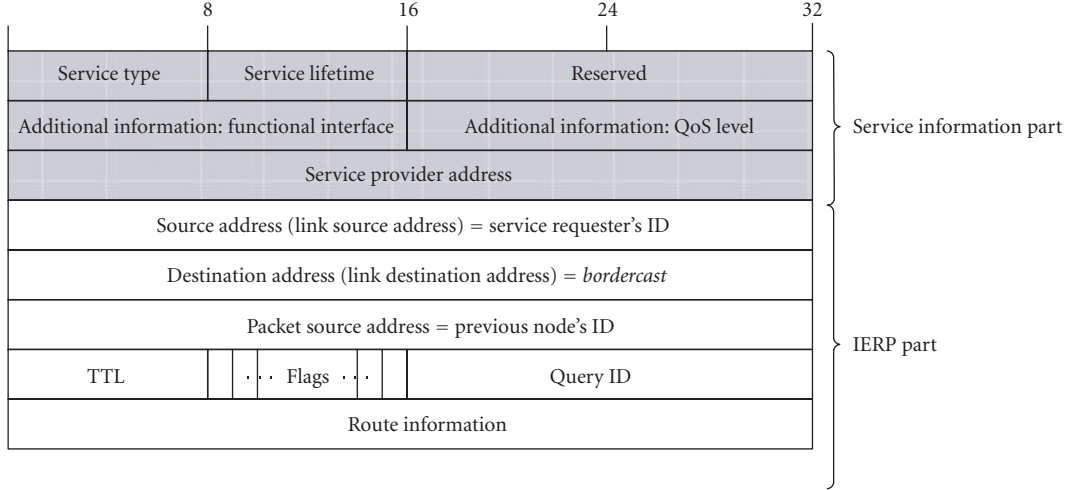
8 16 24 32

| Service type | Service lifetime | Reserved |
|---|---|---|
| Additional information: functional interface | | Additional information: QoS level |
| Service provider address | | |
| Source address (link source address) = service requester's ID | | |
| Destination address (link destination address) = *bordercast* | | |
| Packet source address = previous node's ID | | |
| TTL | ··· Flags ··· | Query ID |
| Route information | | |

Service information part

IERP part